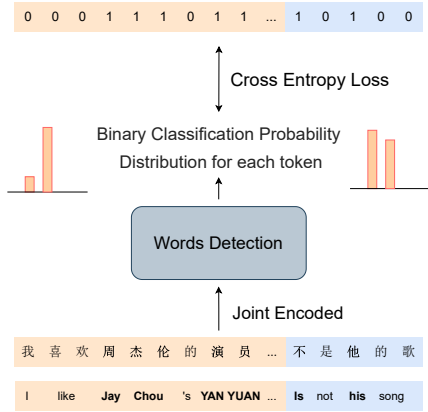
| 0 | 0 | 0 | 1 | 1 | 1 | 0 | 1 | 1 | ... | 1 | 0 | 1 | 0 | 0 |
|---|---|---|---|---|---|---|---|---|---|---|---|---|---|---|

Cross Entropy Loss

Binary Classification Probability Distribution for each token

Words Detection

Joint Encoded

| 我 | 喜 | 欢 | 周 | 杰 | 伦 | 的 | 演 | 员 | ... | 不 | 是 | 他 | 的 | 歌 |
|---|---|---|---|---|---|---|---|---|---|---|---|---|---|---|

I like **Jay Chou** 's **YAN YUAN** ... **Is** not **his** song